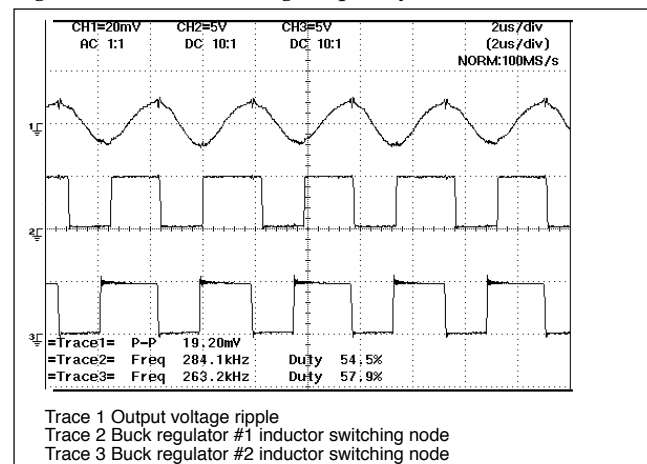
CH1=20mV AC 1:1
CH2=5V DC 10:1
CH3=5V DC 10:1
2us/div (2us/div) NORM:100MS/s

1
2
3

=Trace1= P-P 19.20mV
=Trace2= Freq 284.1kHz Duty 54.5%
=Trace3= Freq 263.2kHz Duty 57.9%

Trace 1 Output voltage ripple
Trace 2 Buck regulator #1 inductor switching node
Trace 3 Buck regulator #2 inductor switching node